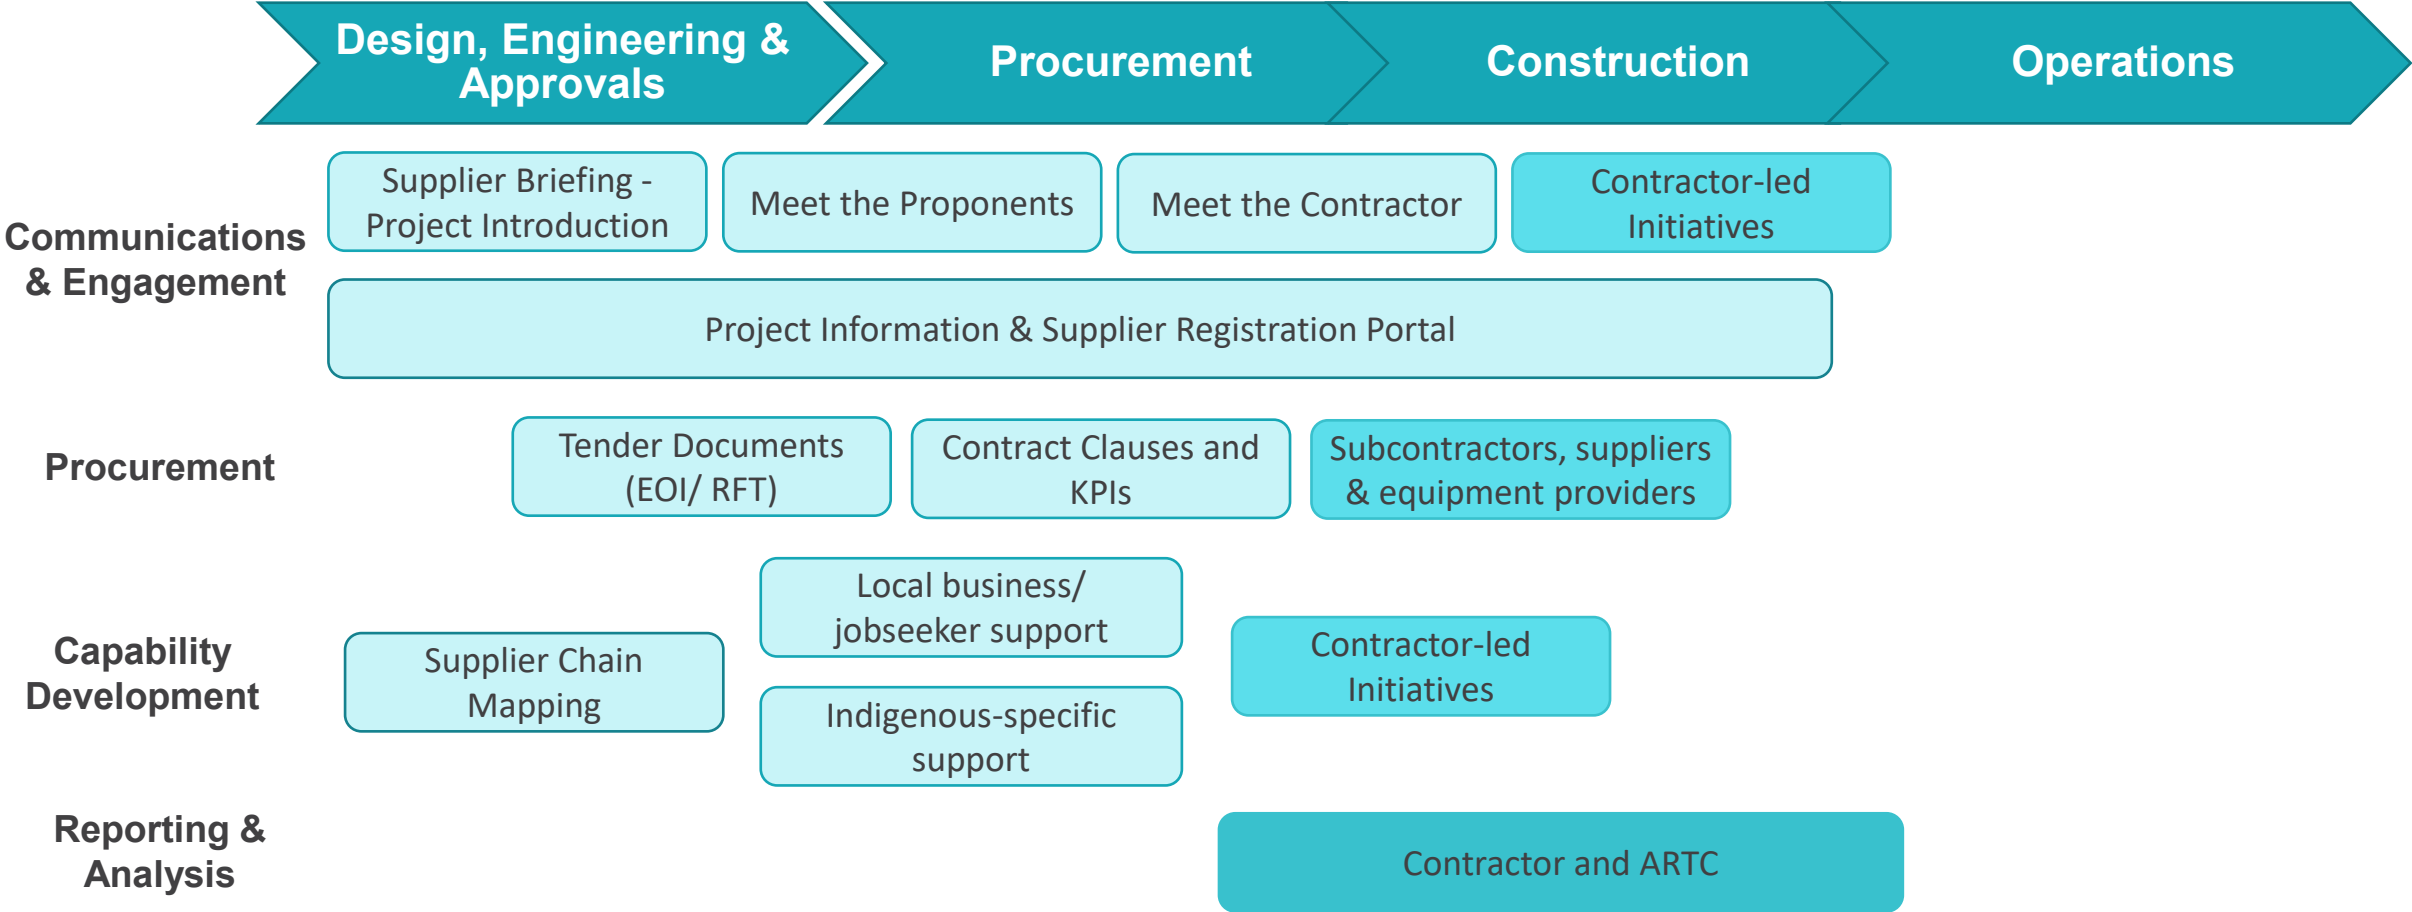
Design, Engineering & Approvals

Procurement

Construction

Operations

Communications & Engagement

Supplier Briefing - Project Introduction

Meet the Proponents

Meet the Contractor

Contractor-led Initiatives

Project Information & Supplier Registration Portal

Procurement

Tender Documents (EOI/ RFT)

Contract Clauses and KPIs

Subcontractors, suppliers & equipment providers

Capability Development

Supplier Chain Mapping

Local business/ jobseeker support

Indigenous-specific support

Contractor-led Initiatives

Reporting & Analysis

Contractor and ARTC